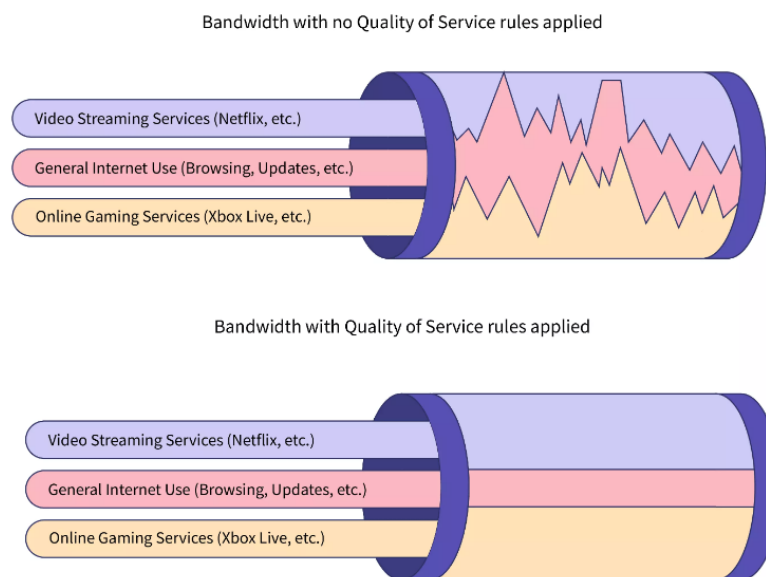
Bandwidth with no Quality of Service rules applied

Video Streaming Services (Netflix, etc.)

General Internet Use (Browsing, Updates, etc.)

Online Gaming Services (Xbox Live, etc.)

Bandwidth with Quality of Service rules applied

Video Streaming Services (Netflix, etc.)

General Internet Use (Browsing, Updates, etc.)

Online Gaming Services (Xbox Live, etc.)